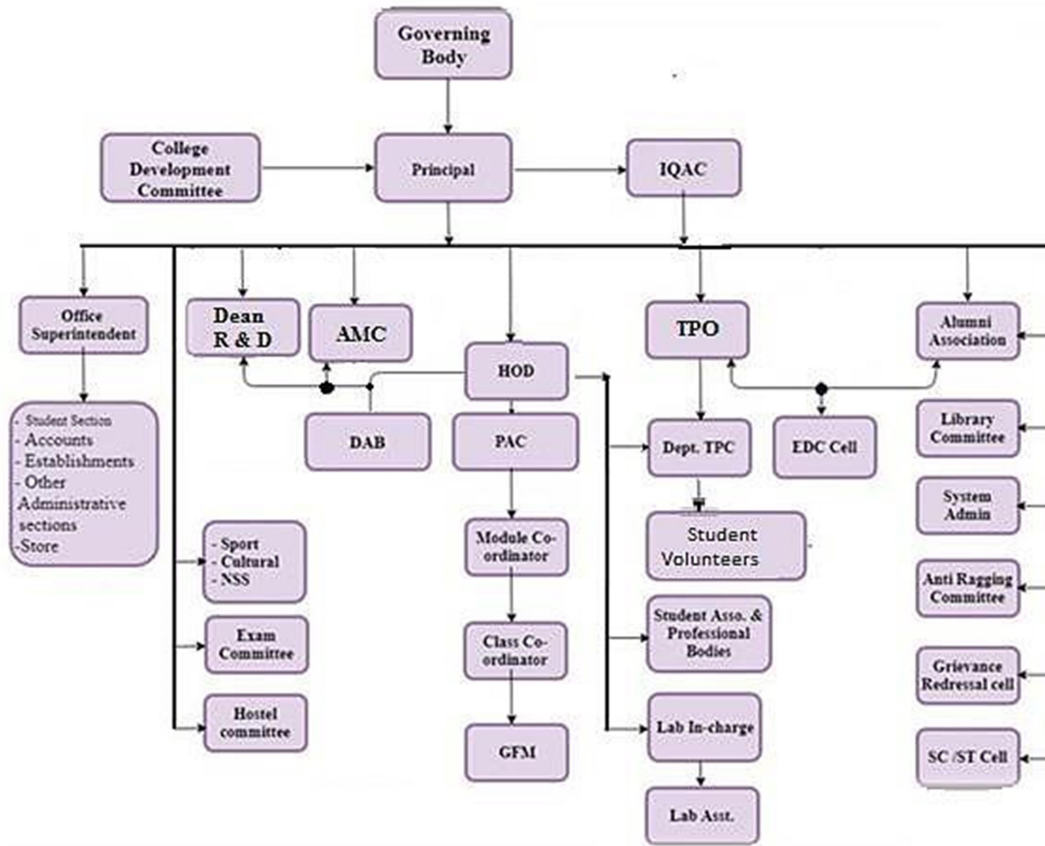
Governing Body

College Development Committee

Principal

IQAC

Office Superintendent

- Student Section
- Accounts
- Establishments
- Other Administrative sections
-Store

Dean R & D

AMC

DAB

HOD

PAC

Module Co-ordinator

Class Co-ordinator

GFM

- Sport
- Cultural
- NSS

Exam Committee

Hostel committee

TPO

Dept. TPC

Student Volunteers

Student Asso. & Professional Bodies

Lab In-charge

Lab Asst.

EDC Cell

Alumni Association

Library Committee

System Admin

Anti Ragging Committee

Grievance Redressal cell

SC /ST Cell